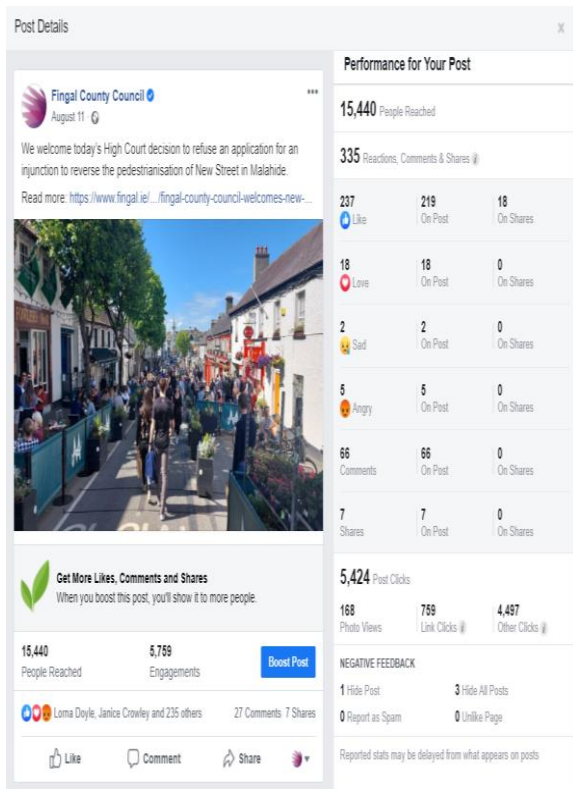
Post Details

x

Fingal County Council
August 11

We welcome today's High Court decision to refuse an application for an injunction to reverse the pedestrianisation of New Street in Malahide.

Read more: https://www.fingal.ie/.../fingal-county-council-welcomes-new-...

Get More Likes, Comments and Shares
When you boost this post, you'll show it to more people.

15,440
People Reached

5,759
Engagements

Boost Post

Lorna Doyle, Janice Crowley and 235 others

27 Comments 7 Shares

Like

Comment

Share

Performance for Your Post

15,440 People Reached

335 Reactions, Comments & Shares

| | | |
|---|---|---|
| 237 Like | 219 On Post | 18 On Shares |
| 18 Love | 18 On Post | 0 On Shares |
| 2 Sad | 2 On Post | 0 On Shares |
| 5 Angry | 5 On Post | 0 On Shares |
| 66 Comments | 66 On Post | 0 On Shares |
| 7 Shares | 7 On Post | 0 On Shares |

5,424 Post Clicks

| | | |
|---|---|---|
| 168 Photo Views | 759 Link Clicks | 4,497 Other Clicks |

NEGATIVE FEEDBACK

1 Hide Post
3 Hide All Posts
0 Report as Spam
0 Unlike Page

Reported stats may be delayed from what appears on posts